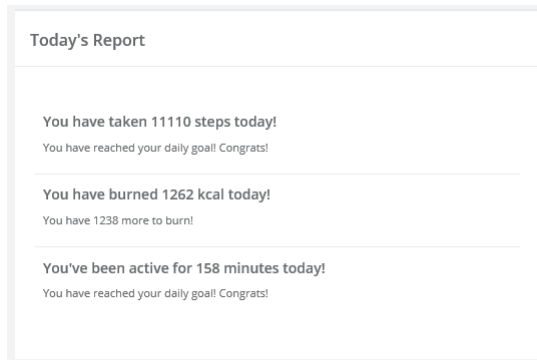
Today's Report

You have taken 11110 steps today!

You have reached your daily goal! Congrats!

You have burned 1262 kcal today!

You have 1238 more to burn!

You've been active for 158 minutes today!

You have reached your daily goal! Congrats!